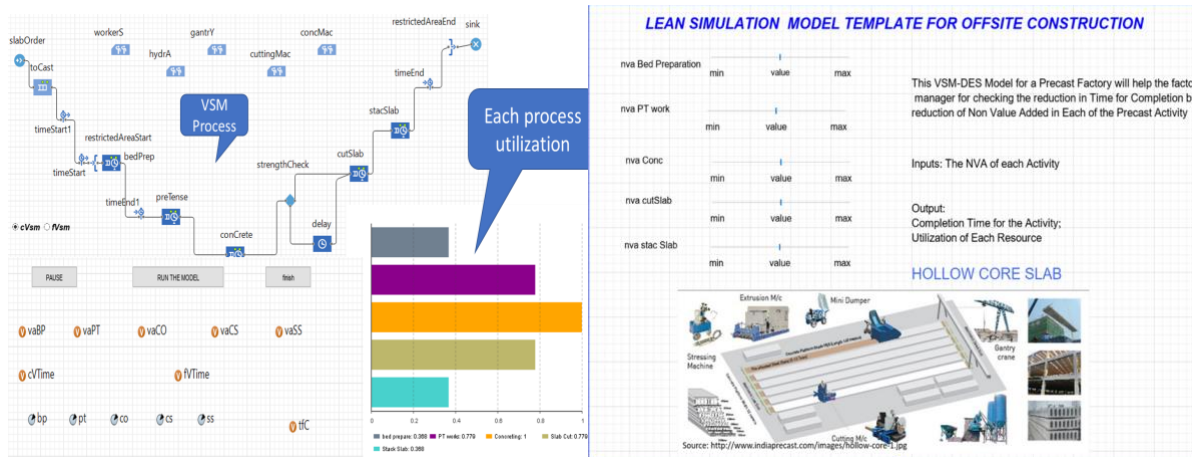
restrictedAreaEnd
sink
slabOrder
workerS
gantrY
concMac
hydrA
cuttingMac
toCast
timeEnd
VSM Process
Each process utilization
stacSlab
timeStart1
restrictedAreaStart
bedPrep
timeStart
strengthCheck
cutSlab
timeEnd1
preTense
delay
cVsm
fVsm
conCrete
PAUSE
RUN THE MODEL
finish
vaBP
vaPT
vaCO
vaCS
vaSS
cVTime
fVTime
bp
pt
co
cs
ss
tfC
0
0.2
0.4
0.6
0.8
1
bed prepare: 0.368
PT works: 0.779
Concreting: 1
Slab Cut: 0.779
Stack Slab: 0.368

LEAN SIMULATION MODEL TEMPLATE FOR OFFSITE CONSTRUCTION
nva Bed Preparation
min value max
nva PT work
min value max
nva Conc
min value max
nva cutSlab
min value max
nva stac Slab
min value max
This VSM-DES Model for a Precast Factory will help the factor manager for checking the reduction in Time for Completion b reduction of Non Value Added in Each of the Precast Activity
Inputs: The NVA of each Activity
Output:
Completion Time for the Activity;
Utilization of Each Resource
HOLLOW CORE SLAB
Extrusion M/c
Mini Dumper
Stressing Machine
Gantry crane
Cutting M/c
Source: http://www.indiaprecast.com/images/hollow-core-1.jpg